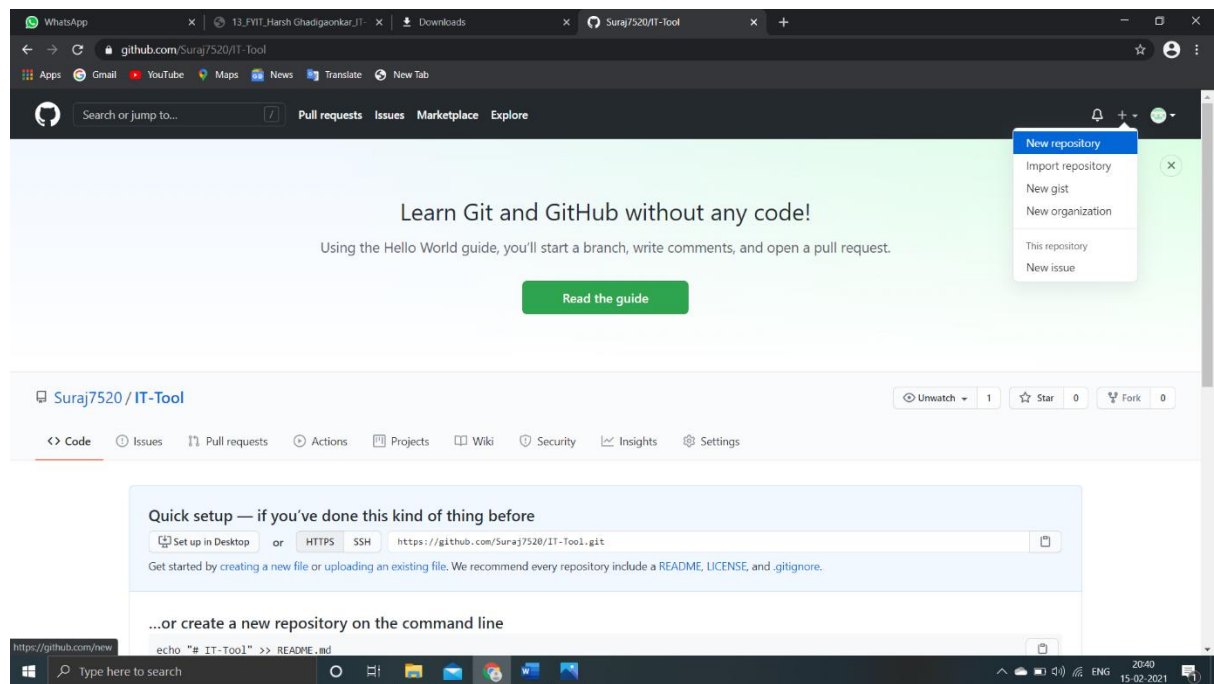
WhatsApp
13_FYIT_Harsh Ghadigaonkar_IT-
Downloads
Suraj7520/IT-Tool

github.com/Suraj7520/IT-Tool

Apps Gmail YouTube Maps News Translate New Tab

Search or jump to... /
Pull requests Issues Marketplace Explore

New repository
Import repository
New gist
New organization
This repository
New issue

Learn Git and GitHub without any code!

Using the Hello World guide, you'll start a branch, write comments, and open a pull request.

Read the guide

Suraj7520 / IT-Tool

Unwatch 1 Star 0 Fork 0

<> Code Issues Pull requests Actions Projects Wiki Security Insights Settings

Quick setup — if you've done this kind of thing before

Set up in Desktop or HTTPS SSH https://github.com/Suraj7520/IT-Tool.git

Get started by creating a new file or uploading an existing file. We recommend every repository include a README, LICENSE, and .gitignore.

...or create a new repository on the command line

echo "# IT-Tool" >> README.md

https://github.com/new

Type here to search

ENG 20:40 15-02-2021